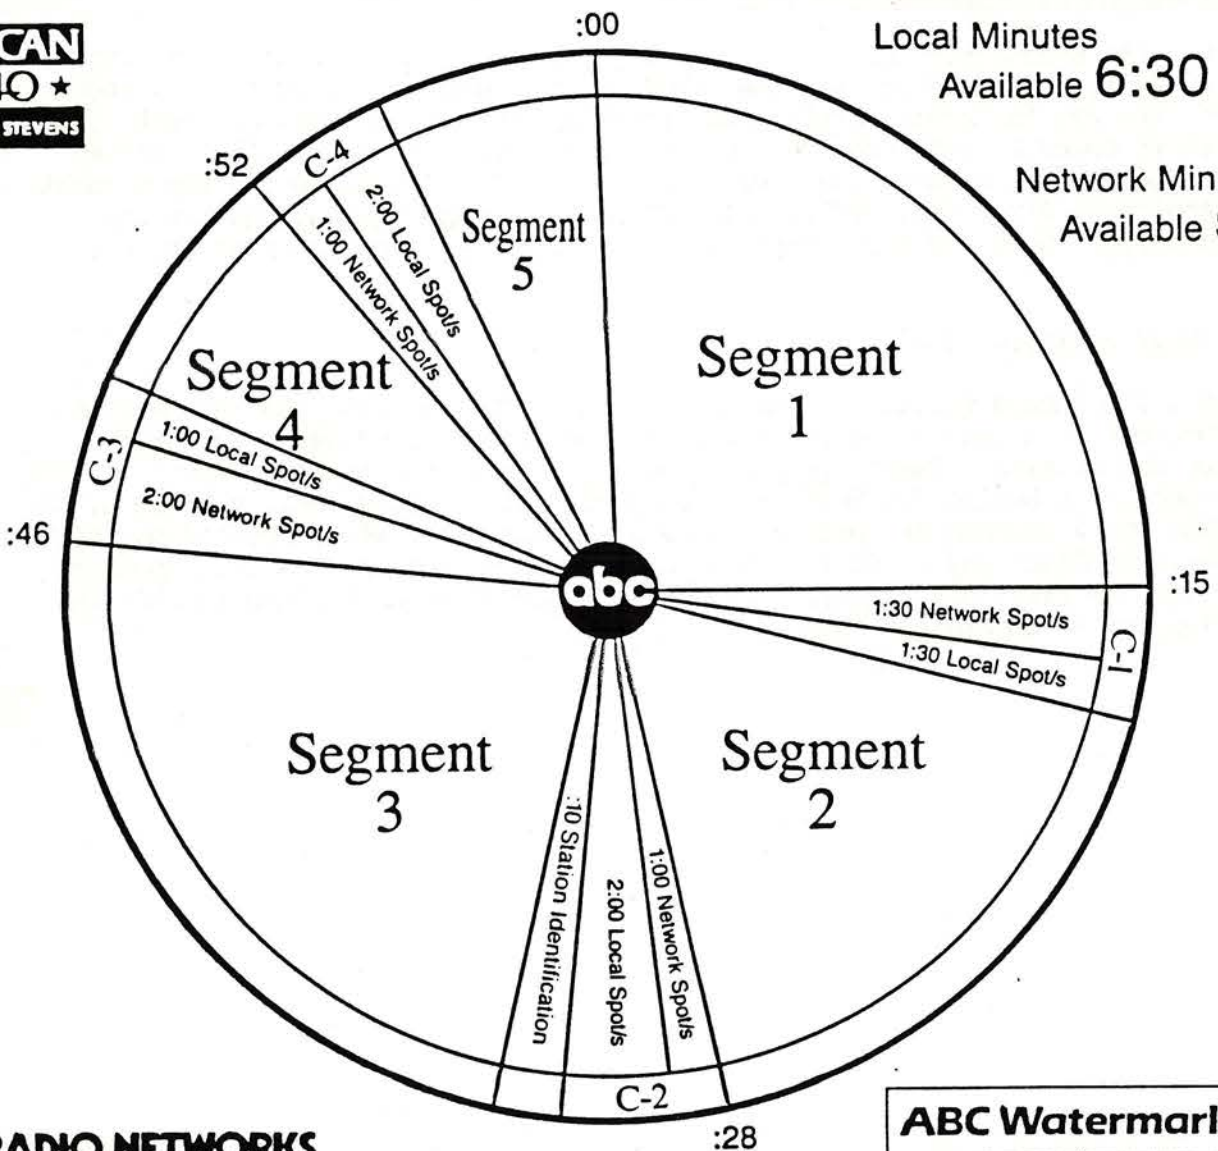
CAN
40 ★
STEVENS

:00

Local Minutes
Available 6:30

Network Min
Available

:52

C-4

2:00 Local Spot/s

1:00 Network Spot/s

Segment 5

Segment 1

Segment 4

C-3

1:00 Local Spot/s

2:00 Network Spot/s

:46

abc

:15

1:30 Network Spot/s

1:30 Local Spot/s

C-1

Segment 3

Segment 2

:10 Station Identification

2:00 Local Spot/s

1:00 Network Spot/s

C-2

:28

RADIO NETWORKS

ABC Watermarl